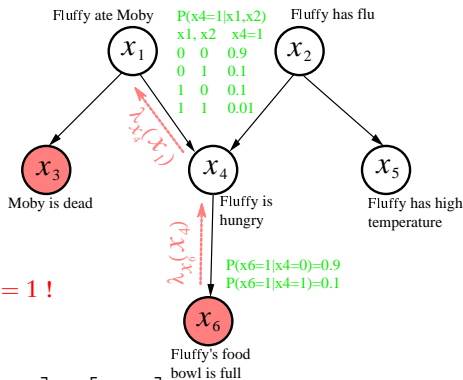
Fluffy ate Moby

$x_1$

P(x4=1|x1,x2)

| x1, x2 | | x4=1 |
|---|---|---|
| 0 | 0 | 0.9 |
| 0 | 1 | 0.1 |
| 1 | 0 | 0.1 |
| 1 | 1 | 0.01 |

Fluffy has flu

$x_2$

$\lambda_{x_4}(x_1)$

$x_3$

Moby is dead

$x_4$

Fluffy is hungry

$x_5$

Fluffy has high temperature

$\lambda_{x_6}(x_4)$

P(x6=1|x4=0)=0.9
P(x6=1|x4=1)=0.1

= 1 !

$x_6$

Fluffy's food bowl is full